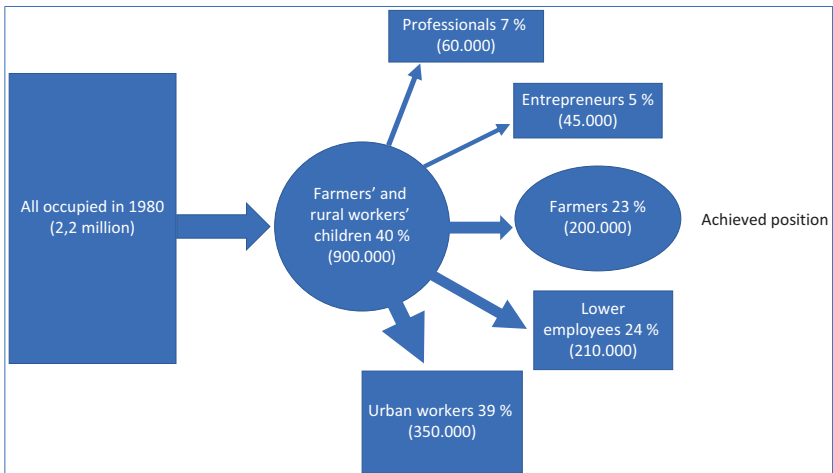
All occupied in 1980
(2,2 million)

Farmers' and rural workers' children 40 %
(900.000)

Professionals 7 %
(60.000)

Entrepreneurs 5 %
(45.000)

Farmers 23 %
(200.000)

Achieved position

Lower employees 24 %
(210.000)

Urban workers 39 %
(350.000)